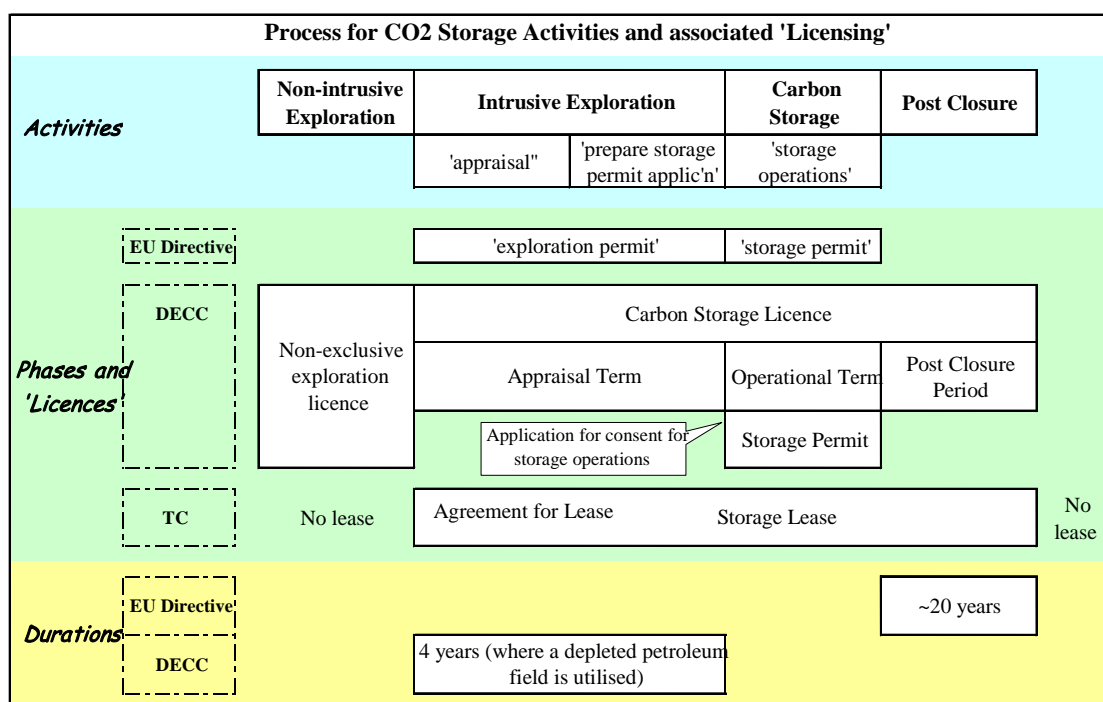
Process for CO2 Storage Activities and associated 'Licensing'

Activities

Non-intrusive Exploration

Intrusive Exploration

Carbon Storage

Post Closure

'appraisal"

'prepare storage permit applic'n'

'storage operations'

Phases and 'Licences'

EU Directive

'exploration permit'

'storage permit'

DECC

Carbon Storage Licence

Non-exclusive exploration licence

Appraisal Term

Operational Term

Post Closure Period

Application for consent for storage operations

Storage Permit

TC

No lease

Agreement for Lease

Storage Lease

No lease

Durations

EU Directive

~20 years

DECC

4 years (where a depleted petroleum field is utilised)